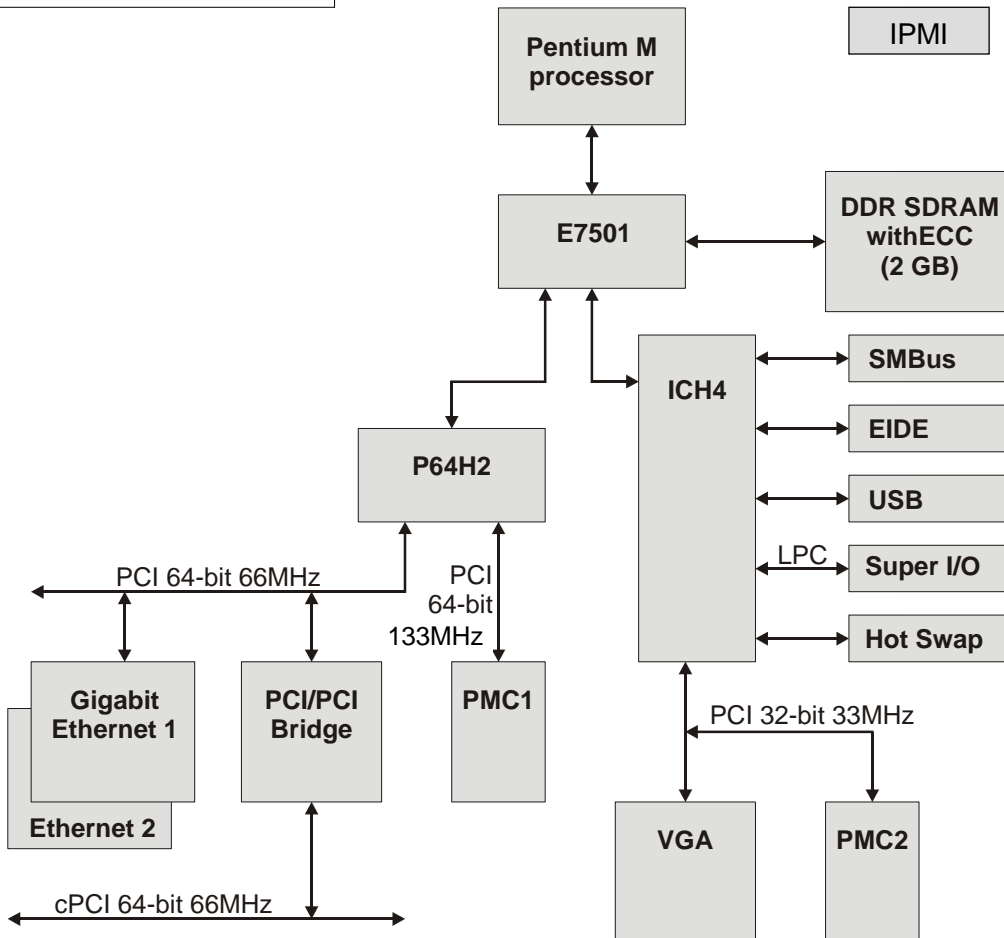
Pentium M processor

IPMI

E7501

DDR SDRAM withECC (2 GB)

ICH4

SMBus

EIDE

USB

LPC

Super I/O

Hot Swap

P64H2

PCI 64-bit 66MHz

PCI 64-bit 133MHz

Gigabit Ethernet 1

Ethernet 2

PCI/PCI Bridge

PMC1

PCI 32-bit 33MHz

VGA

PMC2

cPCI 64-bit 66MHz